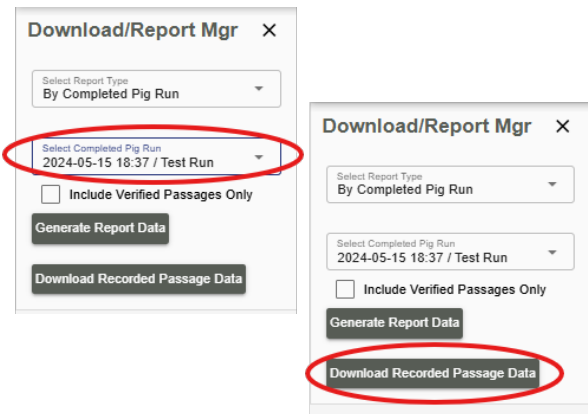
Download/Report Mgr ×

Select Report Type
By Completed Pig Run

Select Completed Pig Run
2024-05-15 18:37 / Test Run

Include Verified Passages Only

Generate Report Data

Download Recorded Passage Data

Download/Report Mgr ×

Select Report Type
By Completed Pig Run

Select Completed Pig Run
2024-05-15 18:37 / Test Run

Include Verified Passages Only

Generate Report Data

Download Recorded Passage Data